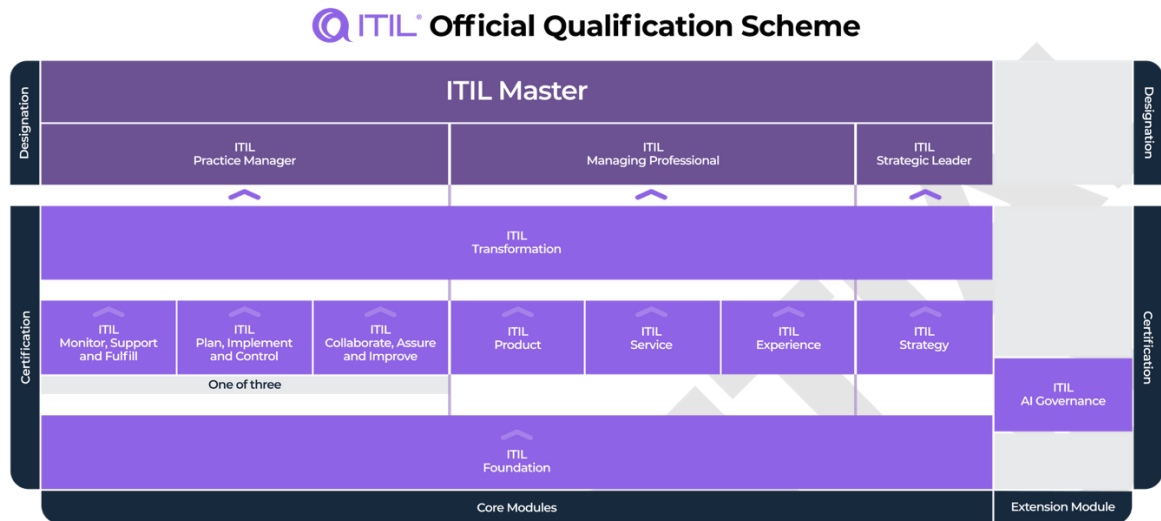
ITIL® Official Qualification Scheme

Designation

ITIL Master

ITIL Practice Manager

ITIL Managing Professional

ITIL Strategic Leader

Designation

Certification

ITIL Transformation

ITIL Monitor, Support and Fulfill

ITIL Plan, Implement and Control

ITIL Collaborate, Assure and Improve

One of three

ITIL Product

ITIL Service

ITIL Experience

ITIL Strategy

ITIL AI Governance

Certification

ITIL Foundation

Core Modules

Extension Module